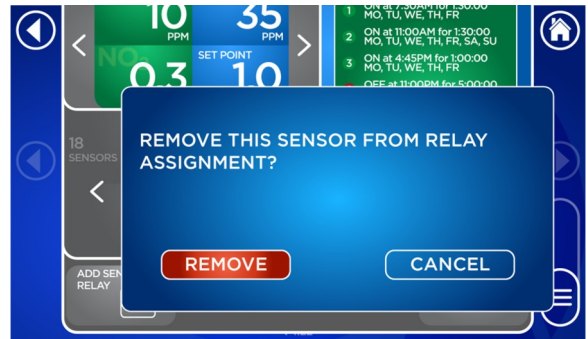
10
PPM
35
PPM
NO
SET POINT
0.3
1.0
1 ON at 7:30AM for 1:30:00 MO, TU, WE, TH, FR
2 ON at 11:00AM for 1:30:00 MO, TU, WE, TH, FR, SA, SU
3 ON at 4:45PM for 1:00:00 MO, TU, WE, TH, FR
OFF at 11:00PM for 5:00:00
18
SENSORS
ADD SEN
RELAY
REMOVE THIS SENSOR FROM RELAY ASSIGNMENT?
REMOVE
CANCEL